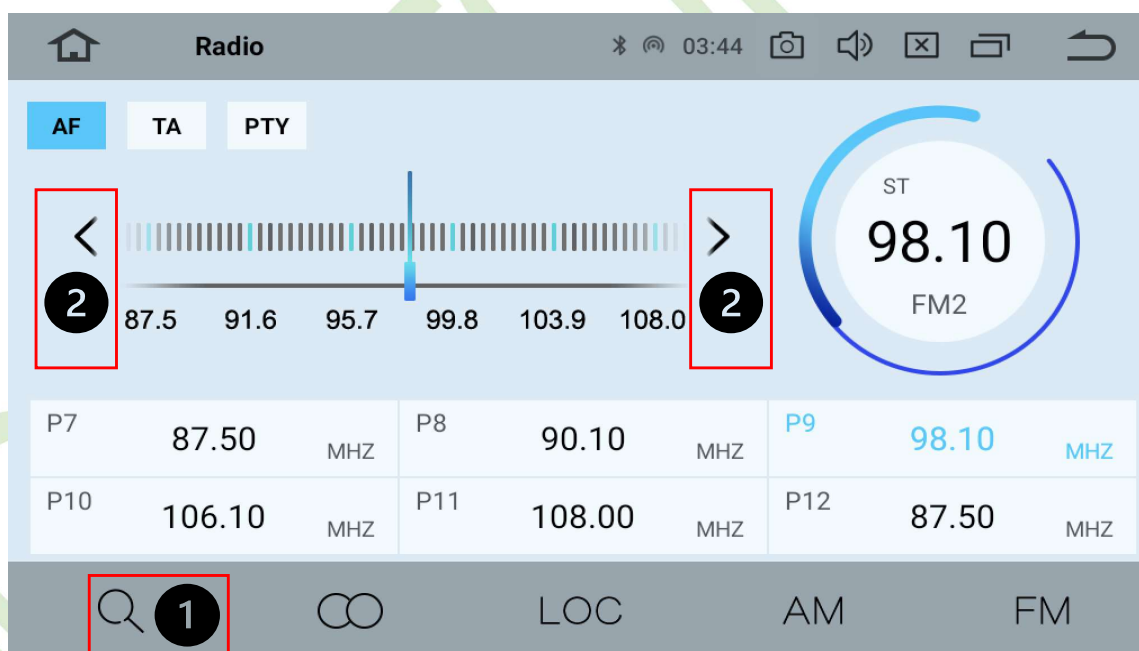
Radio 03:44

AF TA PTY

<
2
87.5 91.6 95.7 99.8 103.9 108.0
>
2

ST
98.10
FM2

| P7 87.50 MHZ | P8 90.10 MHZ | P9 98.10 MHZ |
|---|---|---|
| P10 106.10 MHZ | P11 108.00 MHZ | P12 87.50 MHZ |

1
LOC AM FM